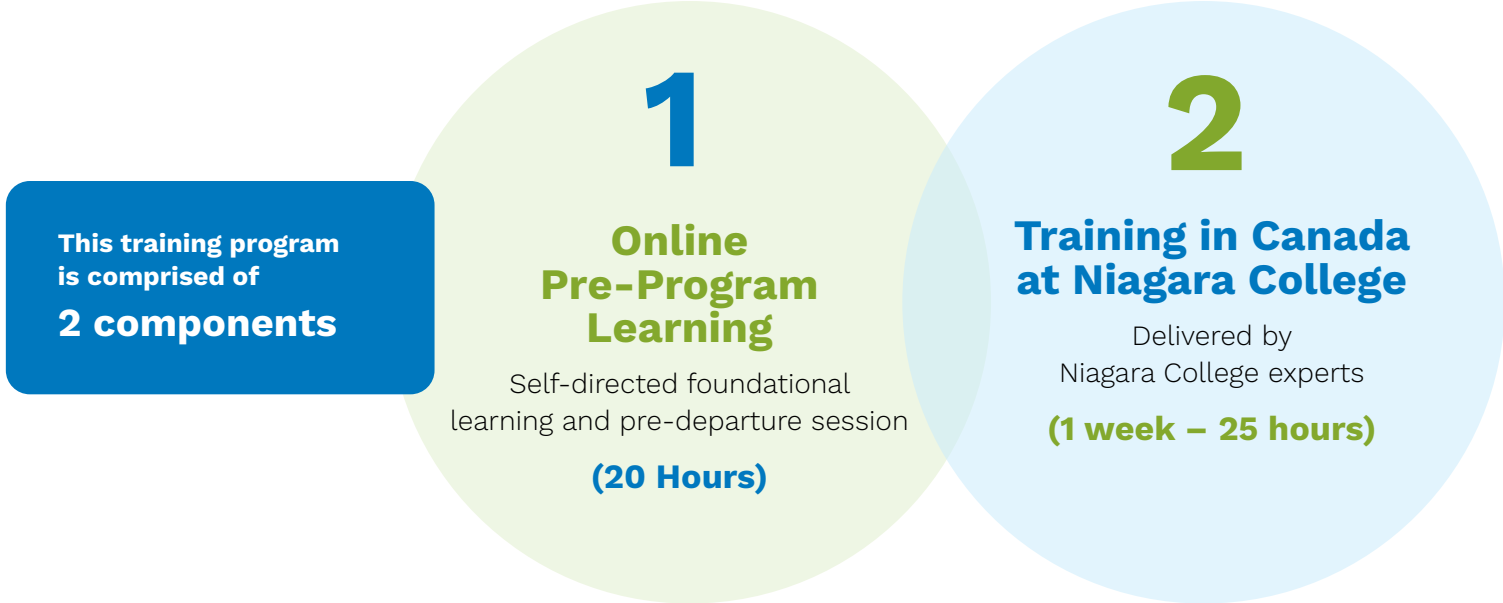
This training program is comprised of
2 components

1

Online Pre-Program Learning

Self-directed foundational learning and pre-departure session

(20 Hours)

2

Training in Canada at Niagara College

Delivered by Niagara College experts

(1 week – 25 hours)